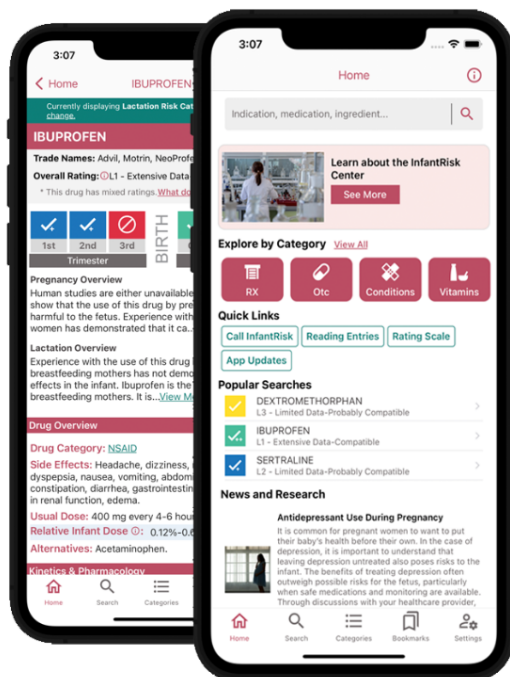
3:07

Home IBUPROFEN

Currently displaying Lactation Risk Cat change.

IBUPROFEN

Trade Names: Advil, Motrin, NeoProfe

Overall Rating: L1 - Extensive Data

* This drug has mixed ratings. What do

1st 2nd 3rd

Trimester

BIRTH

Pregnancy Overview

Human studies are either unavailable show that the use of this drug by pre harmful to the fetus. Experience with women has demonstrated that it ca...

Lactation Overview

Experience with the use of this drug breastfeeding mothers has not demo effects in the infant. Ibuprofen is the breastfeeding mothers. It is...View M

Drug Overview

Drug Category: NSAID

Side Effects: Headache, dizziness, dyspepsia, nausea, vomiting, abdom constipation, diarrhea, gastrointestin in renal function, edema.

Usual Dose: 400 mg every 4-6 hou

Relative Infant Dose 0.12%-0.6

Alternatives: Acetaminophen.

Kinetics & Pharmacology

Home Search Categories

3:07

Home

Indication, medication, ingredient...

Learn about the InfantRisk Center

See More

Explore by Category View All

RX Otc Conditions Vitamins

Quick Links

Call InfantRisk Reading Entries Rating Scale

App Updates

Popular Searches

DEXTROMETHORPHAN
L3 - Limited Data-Probably Compatible

IBUPROFEN
L1 - Extensive Data-Compatible

SERTRALINE
L2 - Limited Data-Probably Compatible

News and Research

Antidepressant Use During Pregnancy

It is common for pregnant women to want to put their baby's health before their own. In the case of depression, it is important to understand that leaving depression untreated also poses risks to the infant. The benefits of treating depression often outweigh possible risks for the fetus, particularly when safe medications and monitoring are available. Through discussions with your healthcare provider,

Home Search Categories Bookmarks Settings